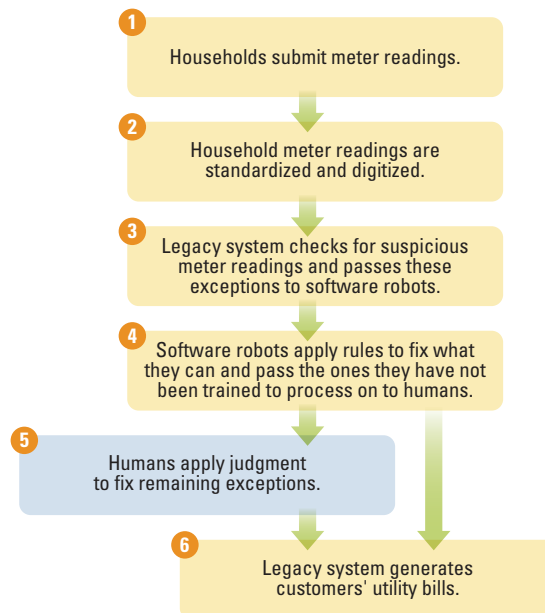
1
Households submit meter readings.

2
Household meter readings are standardized and digitized.

3
Legacy system checks for suspicious meter readings and passes these exceptions to software robots.

4
Software robots apply rules to fix what they can and pass the ones they have not been trained to process on to humans.

5
Humans apply judgment to fix remaining exceptions.

6
Legacy system generates customers' utility bills.